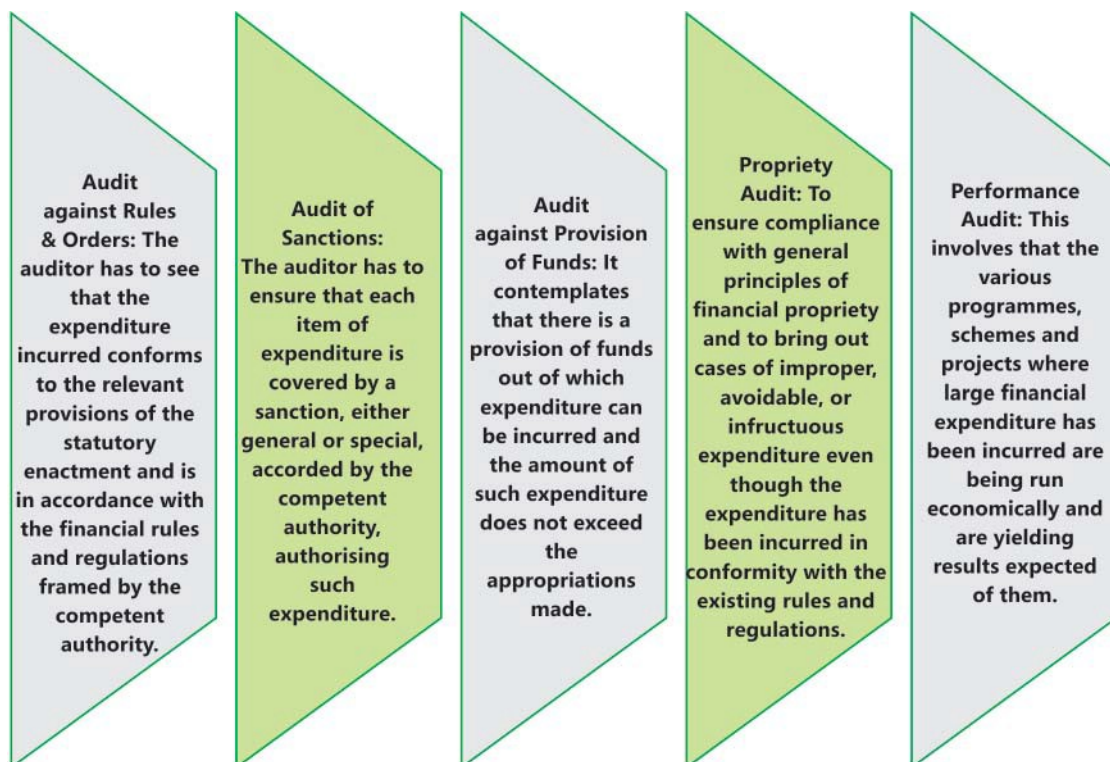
Audit against Rules & Orders: The auditor has to see that the expenditure incurred conforms to the relevant provisions of the statutory enactment and is in accordance with the financial rules and regulations framed by the competent authority.

Audit of Sanctions: The auditor has to ensure that each item of expenditure is covered by a sanction, either general or special, accorded by the competent authority, authorising such expenditure.

Audit against Provision of Funds: It contemplates that there is a provision of funds out of which expenditure can be incurred and the amount of such expenditure does not exceed the appropriations made.

Propriety Audit: To ensure compliance with general principles of financial propriety and to bring out cases of improper, avoidable, or infructuous expenditure even though the expenditure has been incurred in conformity with the existing rules and regulations.

Performance Audit: This involves that the various programmes, schemes and projects where large financial expenditure has been incurred are being run economically and are yielding results expected of them.